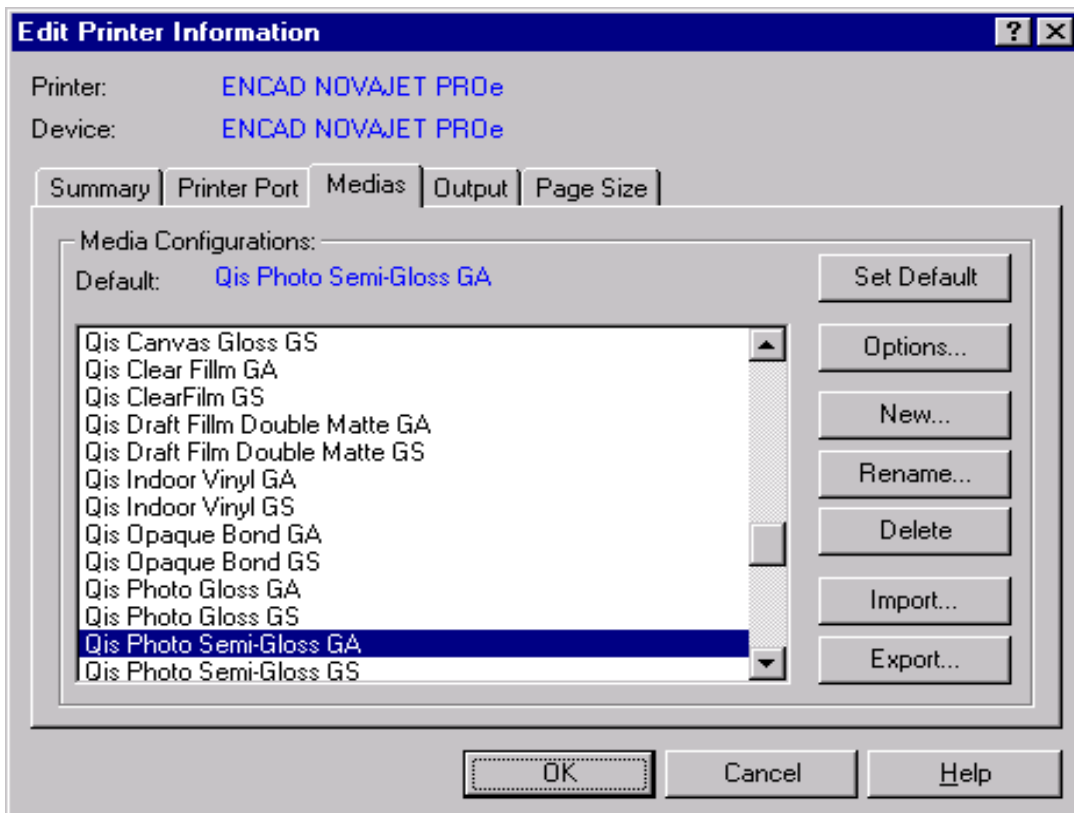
Edit Printer Information

?

Printer: ENCAD NOVAJET PROe

Device: ENCAD NOVAJET PROe

Summary | Printer Port | Medias | Output | Page Size

Media Configurations:

Default: Qis Photo Semi-Gloss GA

Set Default

Qis Canvas Gloss GS
Qis Clear Fillm GA
Qis ClearFilm GS
Qis Draft Fillm Double Matte GA
Qis Draft Film Double Matte GS
Qis Indoor Vinyl GA
Qis Indoor Vinyl GS
Qis Opaque Bond GA
Qis Opaque Bond GS
Qis Photo Gloss GA
Qis Photo Gloss GS
Qis Photo Semi-Gloss GA
Qis Photo Semi-Gloss GS

Options...

New...

Rename...

Delete

Import...

Export...

OK

Cancel

Help